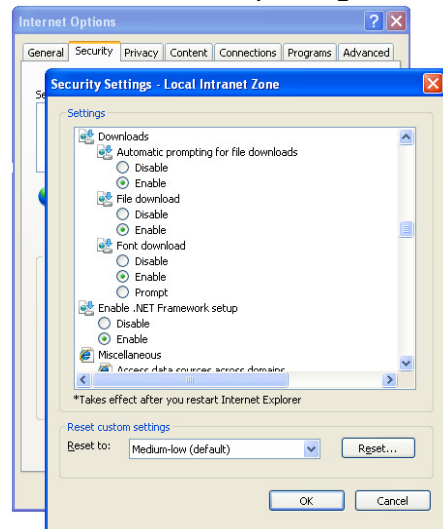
Internet Options

General | Security | Privacy | Content | Connections | Programs | Advanced

Security Settings - Local Intranet Zone

Settings

Downloads
Automatic prompting for file downloads
Disable
Enable
File download
Disable
Enable
Font download
Disable
Enable
Prompt
Enable .NET Framework setup
Disable
Enable
Miscellaneous
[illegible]

*Takes effect after you restart Internet Explorer

Reset custom settings
Reset to: Medium-low (default)
Reset...

OK
Cancel